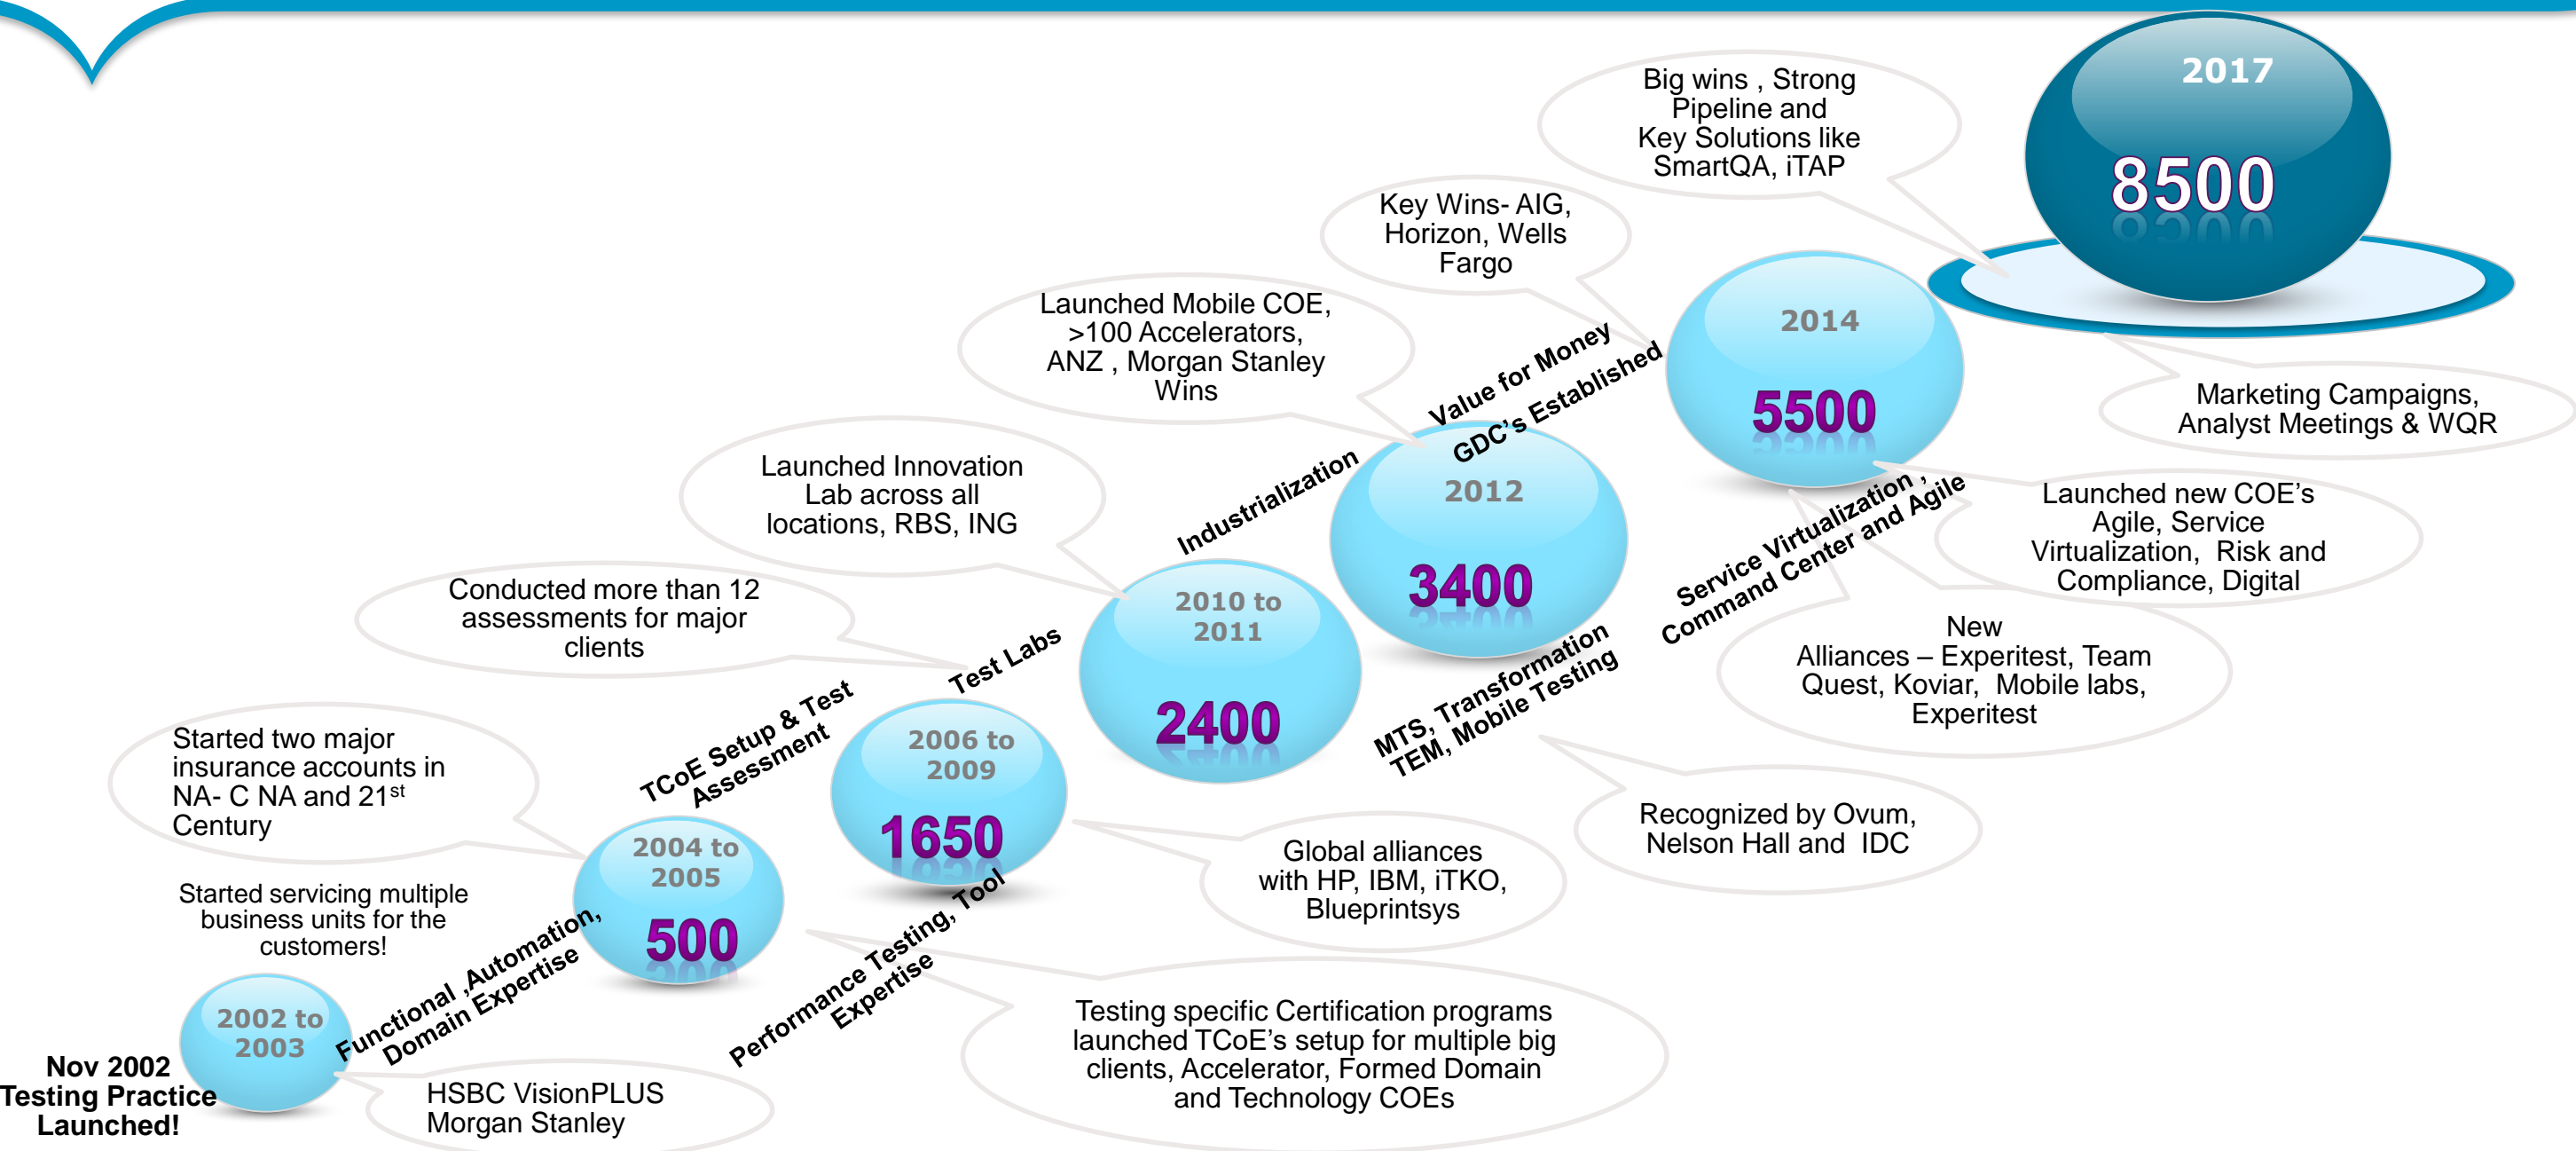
Big wins , Strong Pipeline and Key Solutions like SmartQA, iTAP

2017

8500

Key Wins- AIG, Horizon, Wells Fargo

Launched Mobile COE, >100 Accelerators, ANZ , Morgan Stanley Wins

Value for Money

GDC's Established

2014

5500

Marketing Campaigns, Analyst Meetings & WQR

Launched Innovation Lab across all locations, RBS, ING

Industrialization

2012

3400

Service Virtualization , Command Center and Agile

Launched new COE's Agile, Service Virtualization, Risk and Compliance, Digital

Conducted more than 12 assessments for major clients

Test Labs

2010 to 2011

2400

MTS, Transformation TEM, Mobile Testing

New Alliances – Experitest, Team Quest, Koviar, Mobile labs, Experitest

Started two major insurance accounts in NA- C NA and 21$^{st}$ Century

TCoE Setup & Test Assessment

2006 to 2009

1650

Recognized by Ovum, Nelson Hall and IDC

2004 to 2005

500

Global alliances with HP, IBM, iTKO, Blueprintsys

Started servicing multiple business units for the customers!

Functional ,Automation, Domain Expertise

Performance Testing, Tool Expertise

2002 to 2003

Nov 2002 Testing Practice Launched!

HSBC VisionPLUS Morgan Stanley

Testing specific Certification programs launched TCoE's setup for multiple big clients, Accelerator, Formed Domain and Technology COEs